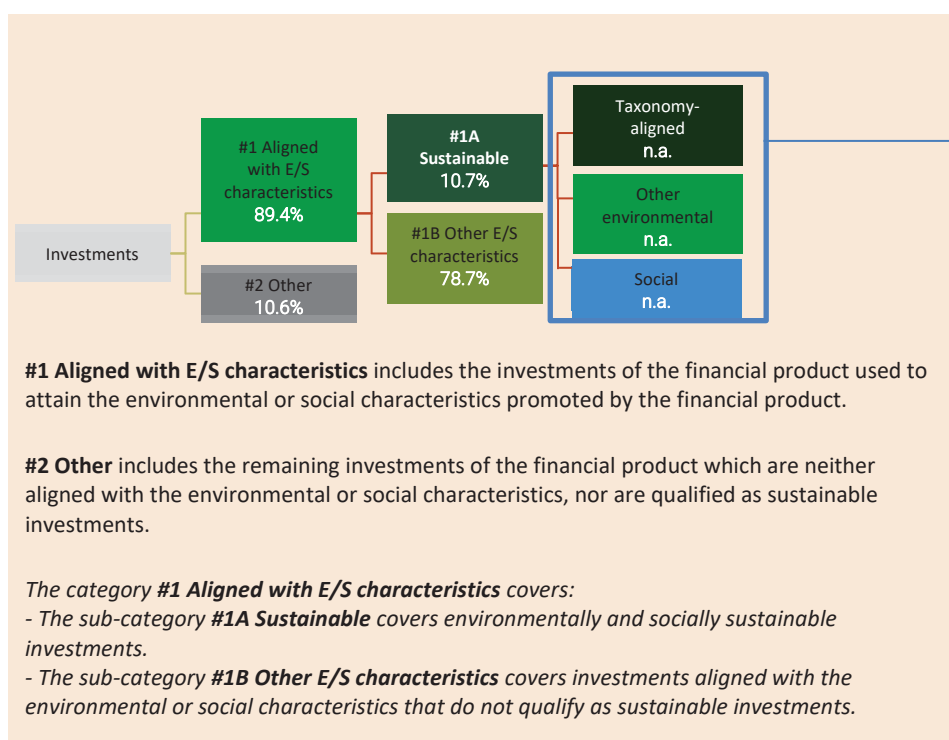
Investments

#1 Aligned with E/S characteristics
89.4%

#2 Other
10.6%

#1A Sustainable
10.7%

#1B Other E/S characteristics
78.7%

Taxonomy-aligned
n.a.

Other environmental
n.a.

Social
n.a.

**#1 Aligned with E/S characteristics** includes the investments of the financial product used to attain the environmental or social characteristics promoted by the financial product.

**#2 Other** includes the remaining investments of the financial product which are neither aligned with the environmental or social characteristics, nor are qualified as sustainable investments.

*The category **#1 Aligned with E/S characteristics** covers:*
*- The sub-category **#1A Sustainable** covers environmentally and socially sustainable investments.*
*- The sub-category **#1B Other E/S characteristics** covers investments aligned with the environmental or social characteristics that do not qualify as sustainable investments.*